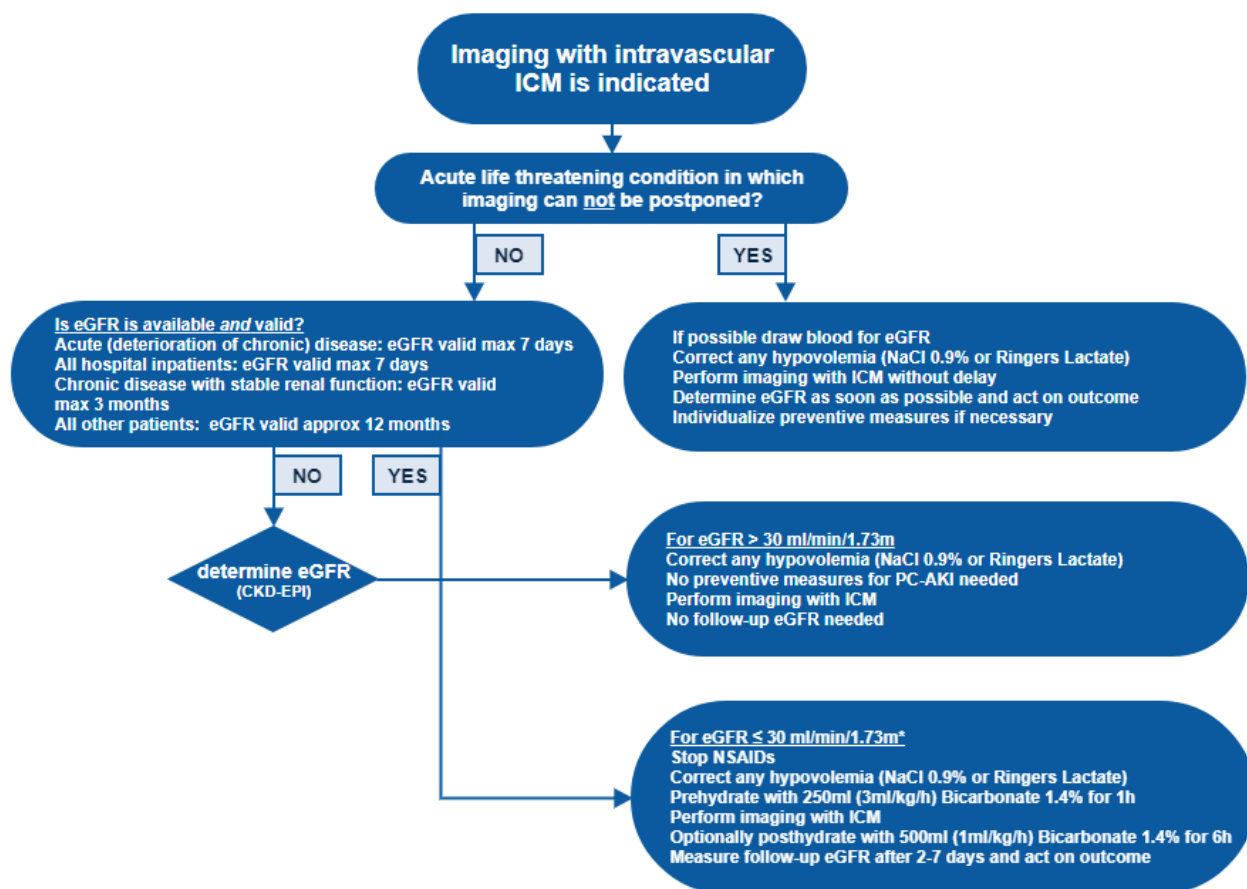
Imaging with intravascular ICM is indicated

Acute life threatening condition in which imaging can not be postponed?

NO

YES

Is eGFR is available and valid?
Acute (deterioration of chronic) disease: eGFR valid max 7 days
All hospital inpatients: eGFR valid max 7 days
Chronic disease with stable renal function: eGFR valid max 3 months
All other patients: eGFR valid approx 12 months

If possible draw blood for eGFR
Correct any hypovolemia (NaCl 0.9% or Ringers Lactate)
Perform imaging with ICM without delay
Determine eGFR as soon as possible and act on outcome
Individualize preventive measures if necessary

NO

YES

determine eGFR
(CKD-EPI)

For eGFR > 30 ml/min/1.73m
Correct any hypovolemia (NaCl 0.9% or Ringers Lactate)
No preventive measures for PC-AKI needed
Perform imaging with ICM
No follow-up eGFR needed

For eGFR ≤ 30 ml/min/1.73m*
Stop NSAIDs
Correct any hypovolemia (NaCl 0.9% or Ringers Lactate)
Prehydrate with 250ml (3ml/kg/h) Bicarbonate 1.4% for 1h
Perform imaging with ICM
Optionally posthydrate with 500ml (1ml/kg/h) Bicarbonate 1.4% for 6h
Measure follow-up eGFR after 2-7 days and act on outcome